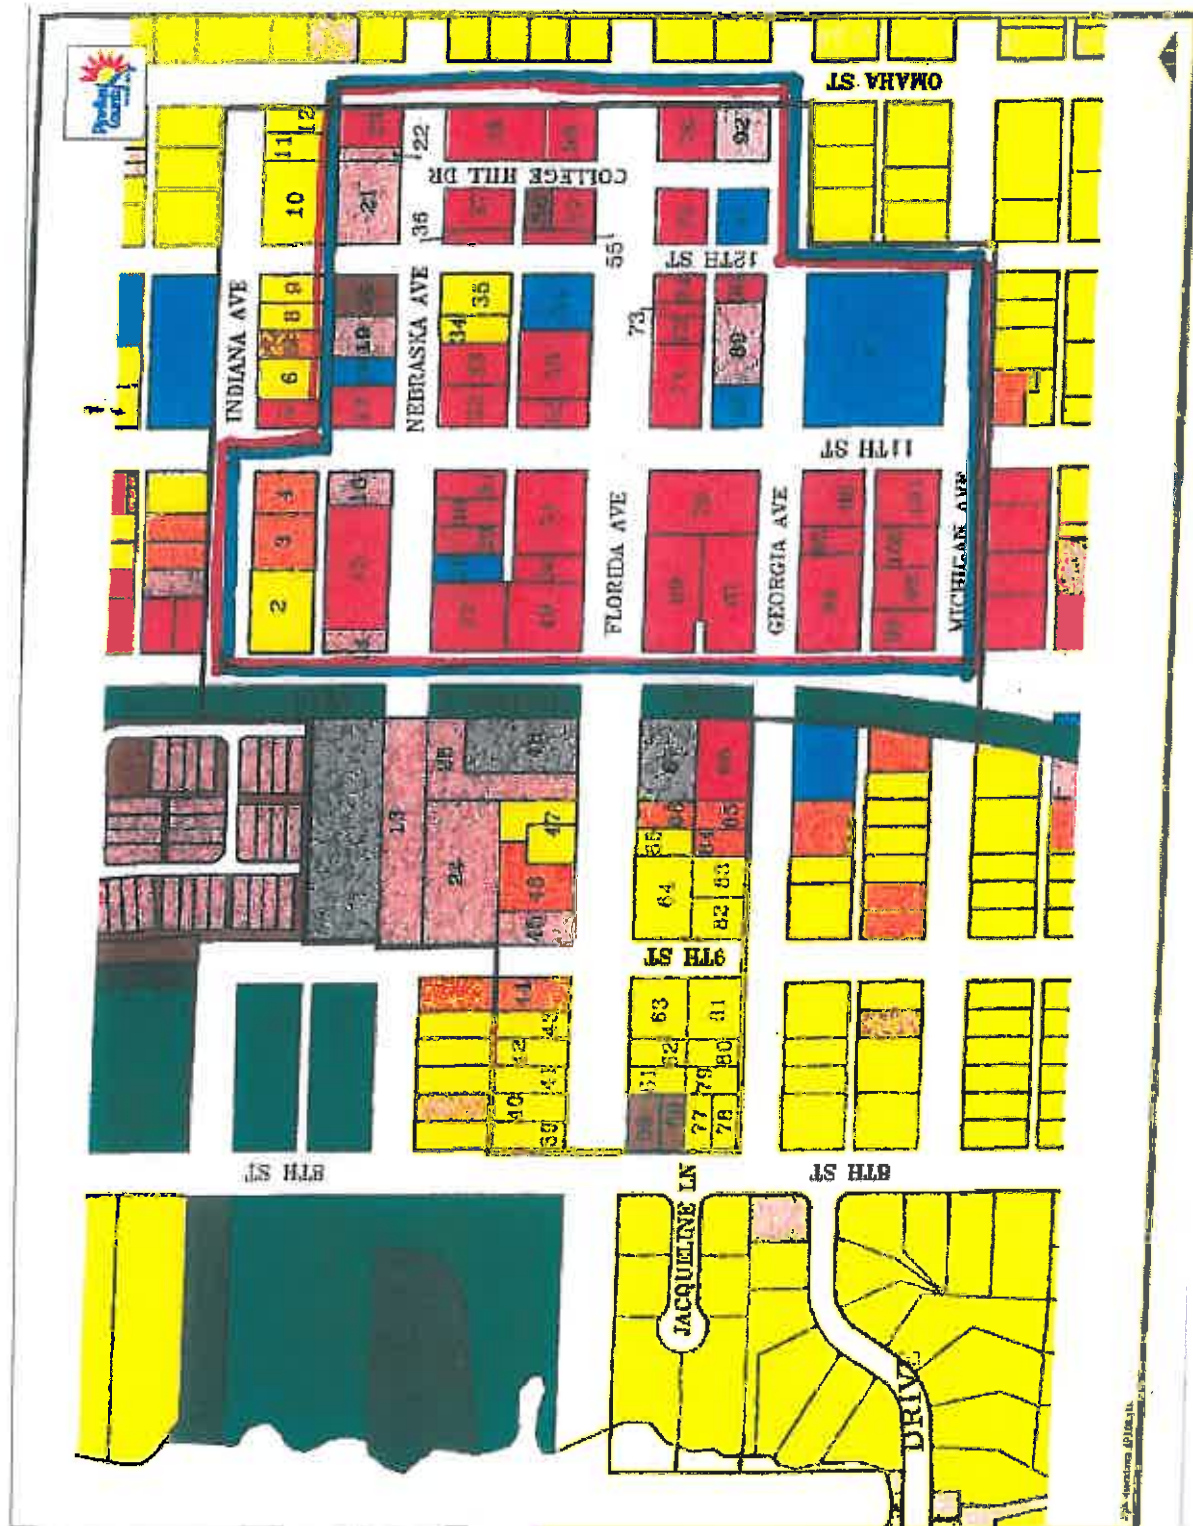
OMAHA ST
COLLEGE HILL DR
12TH ST
11TH ST
INDIANA AVE
NEBRASKA AVE
FLORIDA AVE
GEORGIA AVE
MICHIGAN AVE
9TH ST
8TH ST
8TH ST
JACQUELINE LN
DRIVE
12
11
10
22
21
36
55
92
9
8
6
35
34
19
73
89
2
3
4
13
24
25
47
48
46
44
42
40
43
39
65
64
63
62
61
66
67
68
56
83
82
81
80
79
77
78
55